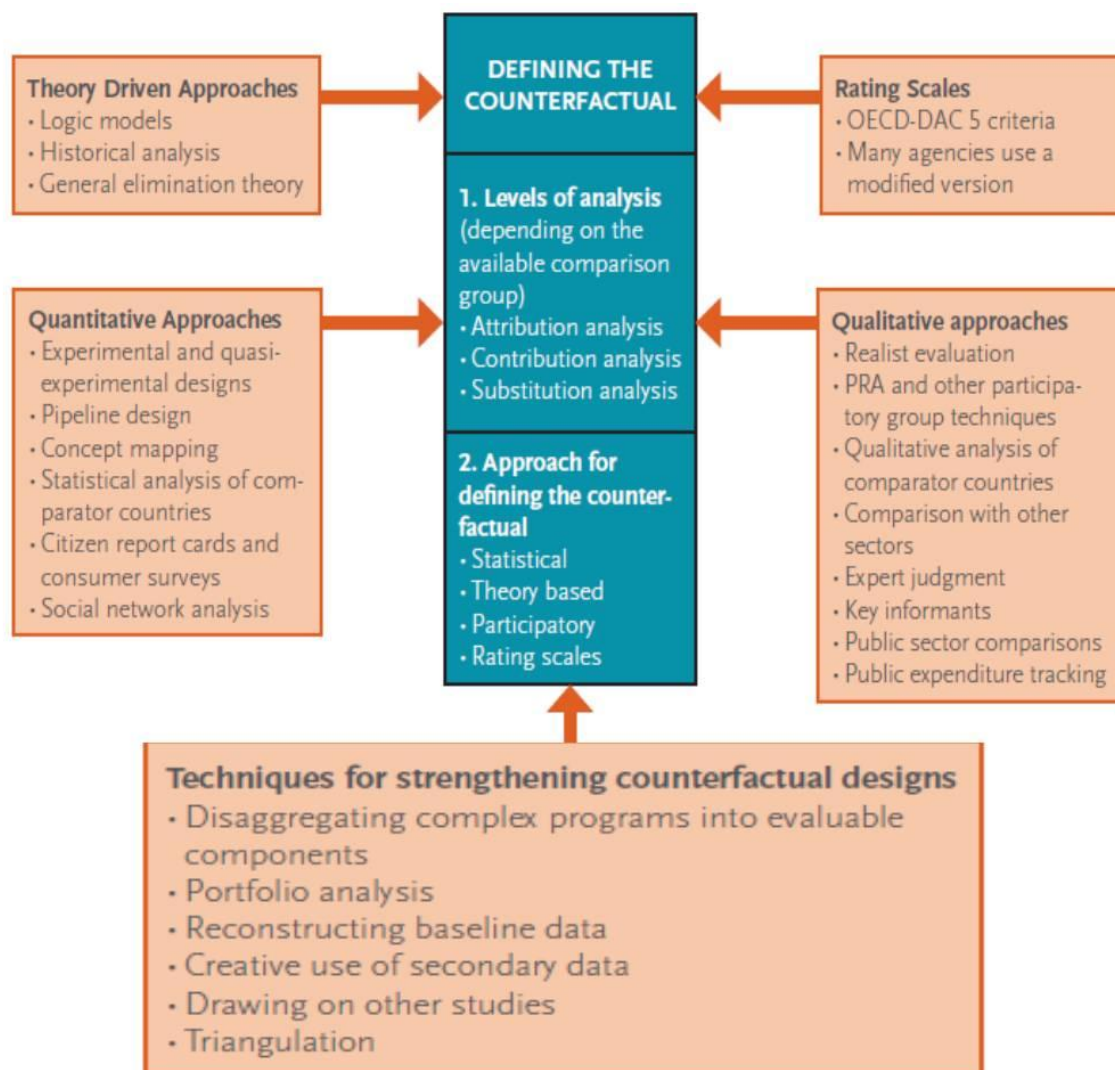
Theory Driven Approaches
· Logic models
· Historical analysis
· General elimination theory

DEFINING THE COUNTERFACTUAL

Rating Scales
· OECD-DAC 5 criteria
· Many agencies use a modified version

Quantitative Approaches
· Experimental and quasi-experimental designs
· Pipeline design
· Concept mapping
· Statistical analysis of comparator countries
· Citizen report cards and consumer surveys
· Social network analysis

1. Levels of analysis (depending on the available comparison group)
· Attribution analysis
· Contribution analysis
· Substitution analysis

2. Approach for defining the counterfactual
· Statistical
· Theory based
· Participatory
· Rating scales

Qualitative approaches
· Realist evaluation
· PRA and other participatory group techniques
· Qualitative analysis of comparator countries
· Comparison with other sectors
· Expert judgment
· Key informants
· Public sector comparisons
· Public expenditure tracking

Techniques for strengthening counterfactual designs
· Disaggregating complex programs into evaluable components
· Portfolio analysis
· Reconstructing baseline data
· Creative use of secondary data
· Drawing on other studies
· Triangulation